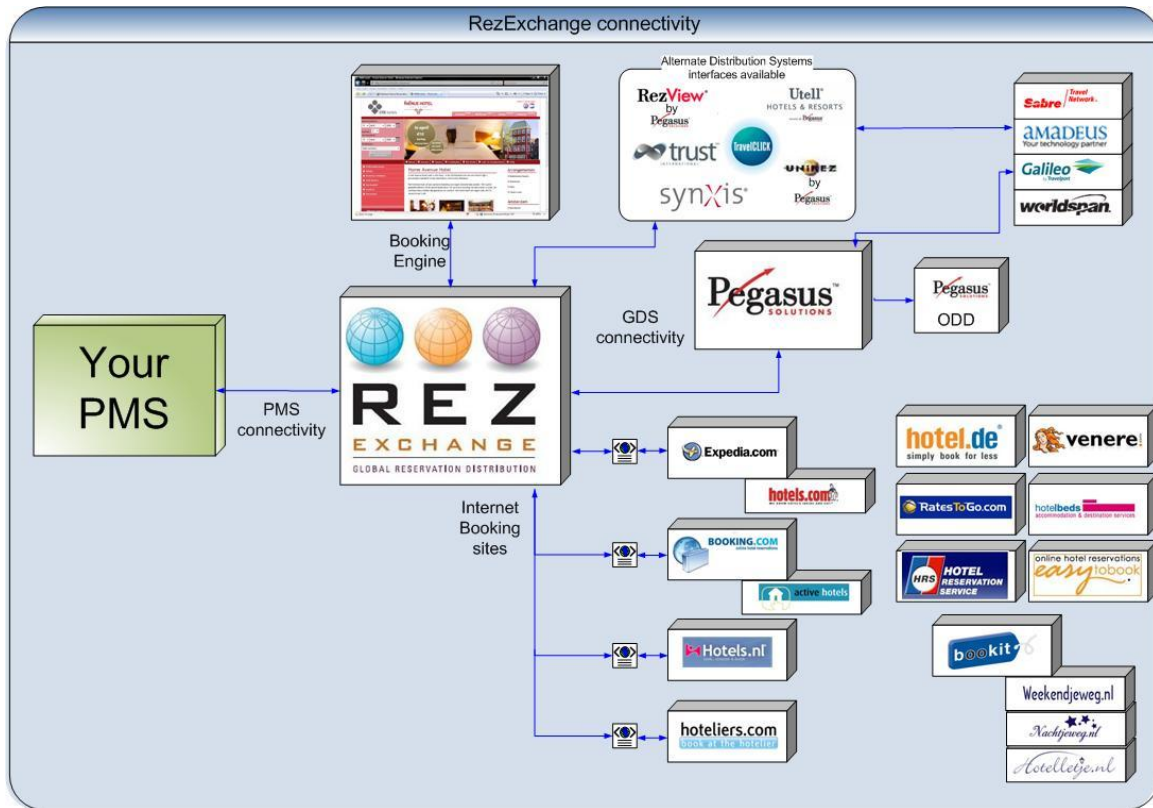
RezExchange connectivity

Booking Engine

Alternate Distribution Systems interfaces available

RezView by Pegasus

Utell HOTELS & RESORTS

trust

TravelCLICK

synXis

UNIREZ by Pegasus

Sabre Travel Network

AMADEUS Your technology partner

Galileo

worldspan

Pegasus SOLUTIONS

Pegasus SOLUTIONS

ODD

GDS connectivity

Your PMS

PMS connectivity

REZ EXCHANGE GLOBAL RESERVATION DISTRIBUTION

Internet Booking sites

Expedia.com

hotels.com

BOOKING.COM

active hotels

Hotels.nl

hoteliers.com book at the hotelier

hotel.de simply book for less

venere

RatesToGo.com

hotelbeds accommodation & destination services

HRS HOTEL RESERVATION SERVICE

online hotel reservations easytobook

bookit

Weekendjeweg.nl

Nachtjeweg.nl

Hotelletje.nl